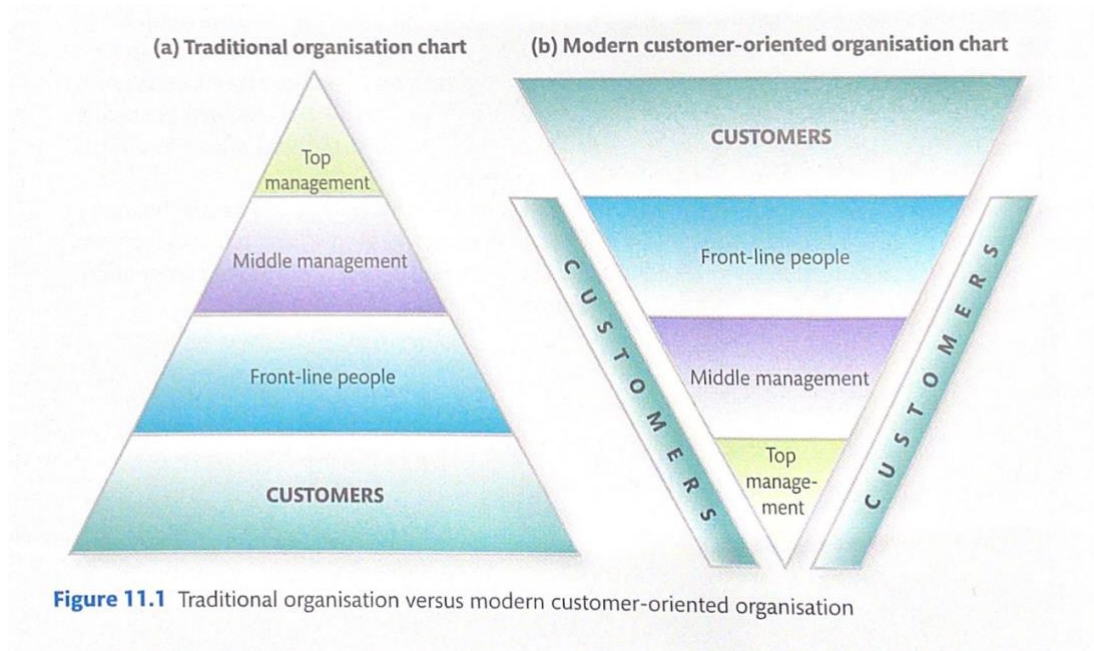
(a) Traditional organisation chart

Top management

Middle management

Front-line people

CUSTOMERS

(b) Modern customer-oriented organisation chart

CUSTOMERS

CUSTOMERS

Front-line people

Middle management

Top management

CUSTOMERS

**Figure 11.1** Traditional organisation versus modern customer-oriented organisation